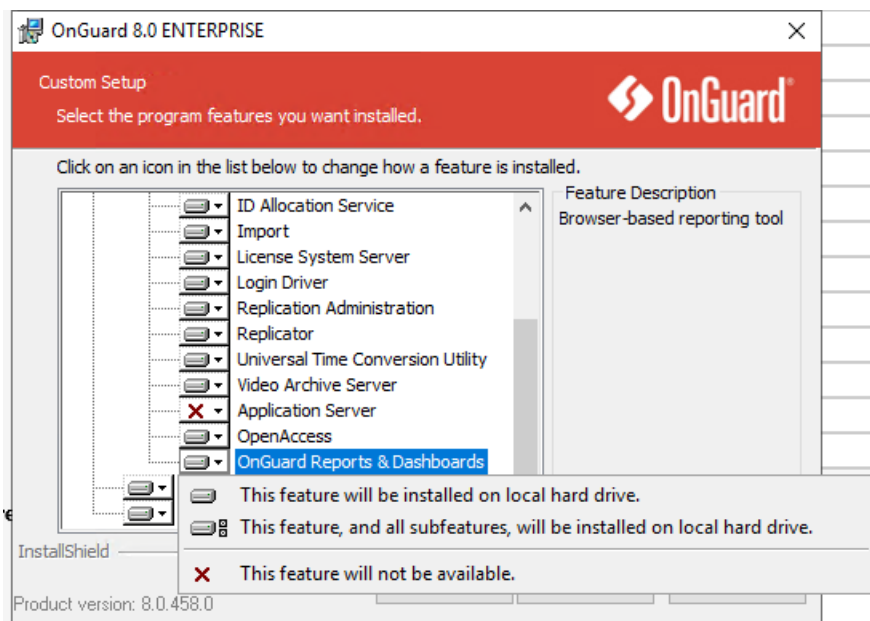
OnGuard 8.0 ENTERPRISE

Custom Setup

Select the program features you want installed.

OnGuard®

Click on an icon in the list below to change how a feature is installed.

ID Allocation Service
Import
License System Server
Login Driver
Replication Administration
Replicator
Universal Time Conversion Utility
Video Archive Server
Application Server
OpenAccess
OnGuard Reports & Dashboards

Feature Description
Browser-based reporting tool

This feature will be installed on local hard drive.
This feature, and all subfeatures, will be installed on local hard drive.
This feature will not be available.

InstallShield

Product version: 8.0.458.0